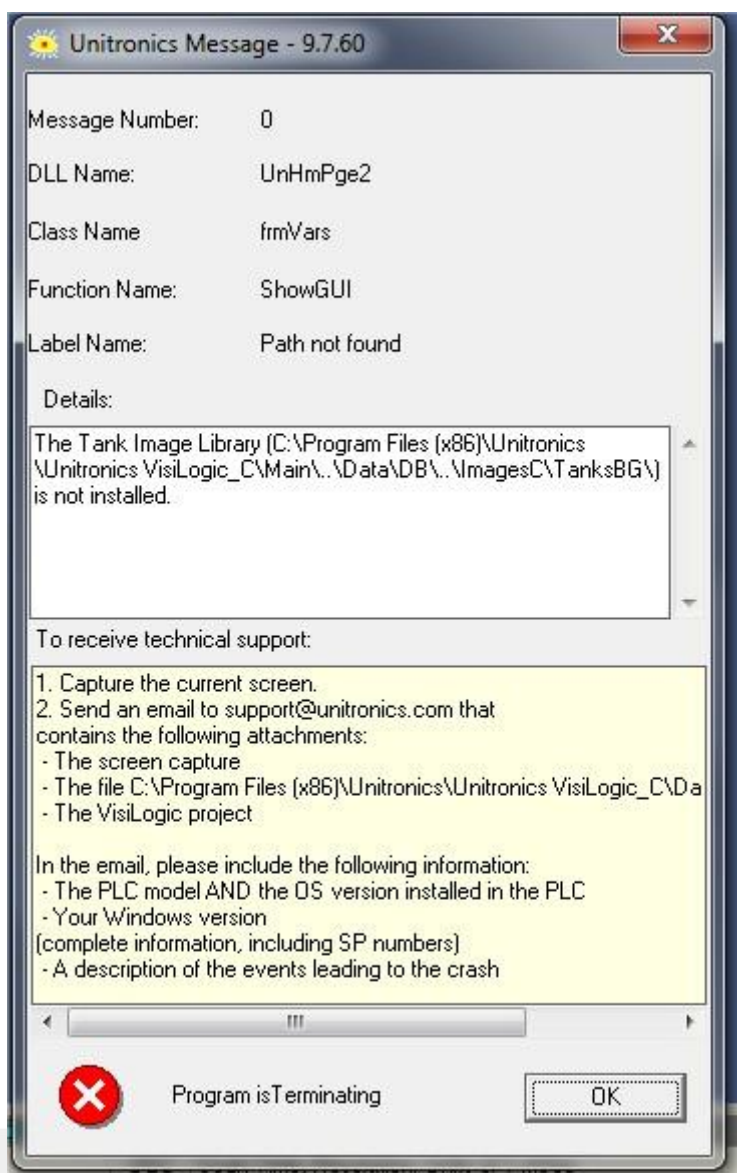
Unitronics Message - 9.7.60

Message Number: 0

DLL Name: UnHmPge2

Class Name frmVars

Function Name: ShowGUI

Label Name: Path not found

Details:

The Tank Image Library (C:\Program Files (x86)\Unitronics \Unitronics VisiLogic_C\Main\..\Data\DB\..\ImagesC\TanksBG\) is not installed.

To receive technical support:

1. Capture the current screen.
2. Send an email to support@unitronics.com that contains the following attachments:
- The screen capture
- The file C:\Program Files (x86)\Unitronics\Unitronics VisiLogic_C\Da
- The VisiLogic project

In the email, please include the following information:
- The PLC model AND the OS version installed in the PLC
- Your Windows version
(complete information, including SP numbers)
- A description of the events leading to the crash

Program isTerminating

OK